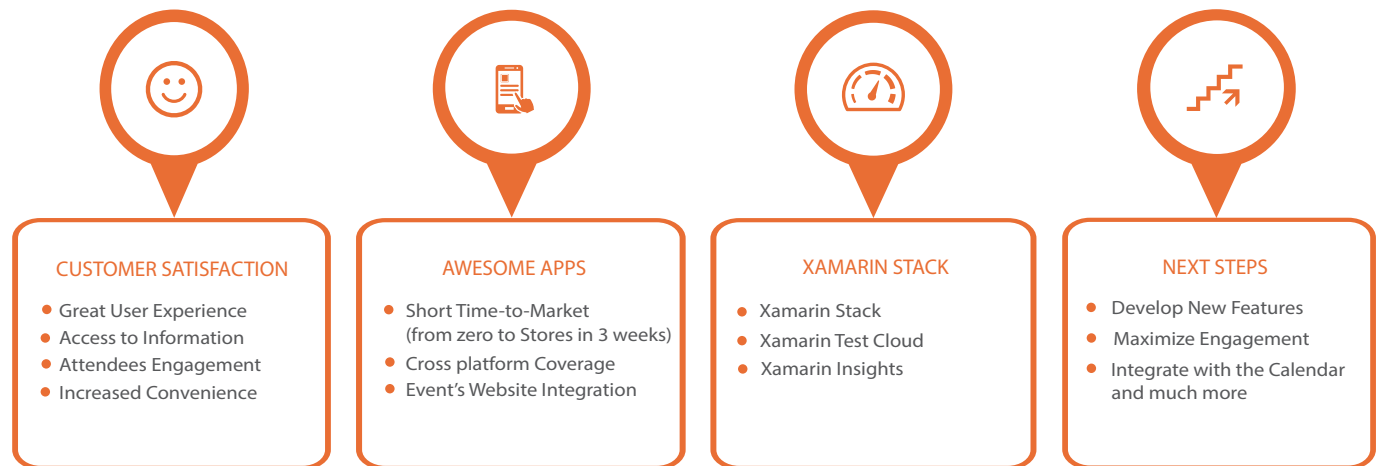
CUSTOMER SATISFACTION

- Great User Experience
- Access to Information
- Attendees Engagement
- Increased Convenience

AWESOME APPS

- Short Time-to-Market (from zero to Stores in 3 weeks)
- Cross platform Coverage
- Event's Website Integration

XAMARIN STACK

- Xamarin Stack
- Xamarin Test Cloud
- Xamarin Insights

NEXT STEPS

- Develop New Features
- Maximize Engagement
- Integrate with the Calendar and much more